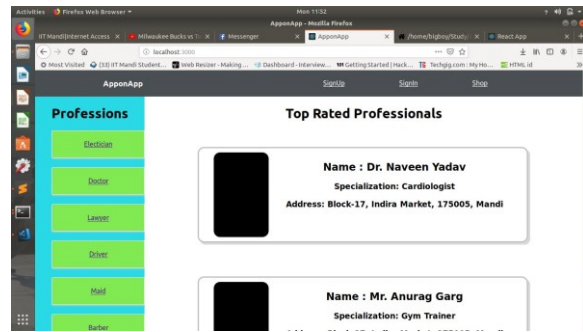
Activities Firefox Web Browser ▾ Mon 11:52
AppoApp - Mozilla Firefox
IIT Mandi|Internet Access × Milwaukee Bucks vs T... × Messenger × AppoApp × /home/bigboy/Study × React App ×
localhost:3000
Most Visited (33) IIT Mandi Student... Web Resizer - Making ... Dashboard - Interview... Getting Started | Hack... Techgig.com : My Ho... HTML id

AppoApp SignUp SignIn Shop

Professions

Electrician

Doctor

Lawyer

Driver

Maid

Barber

Top Rated Professionals

Name : Dr. Naveen Yadav

Specialization: Cardiologist

Address: Block-17, Indira Market, 175005, Mandi

Name : Mr. Anurag Garg

Specialization: Gym Trainer

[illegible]